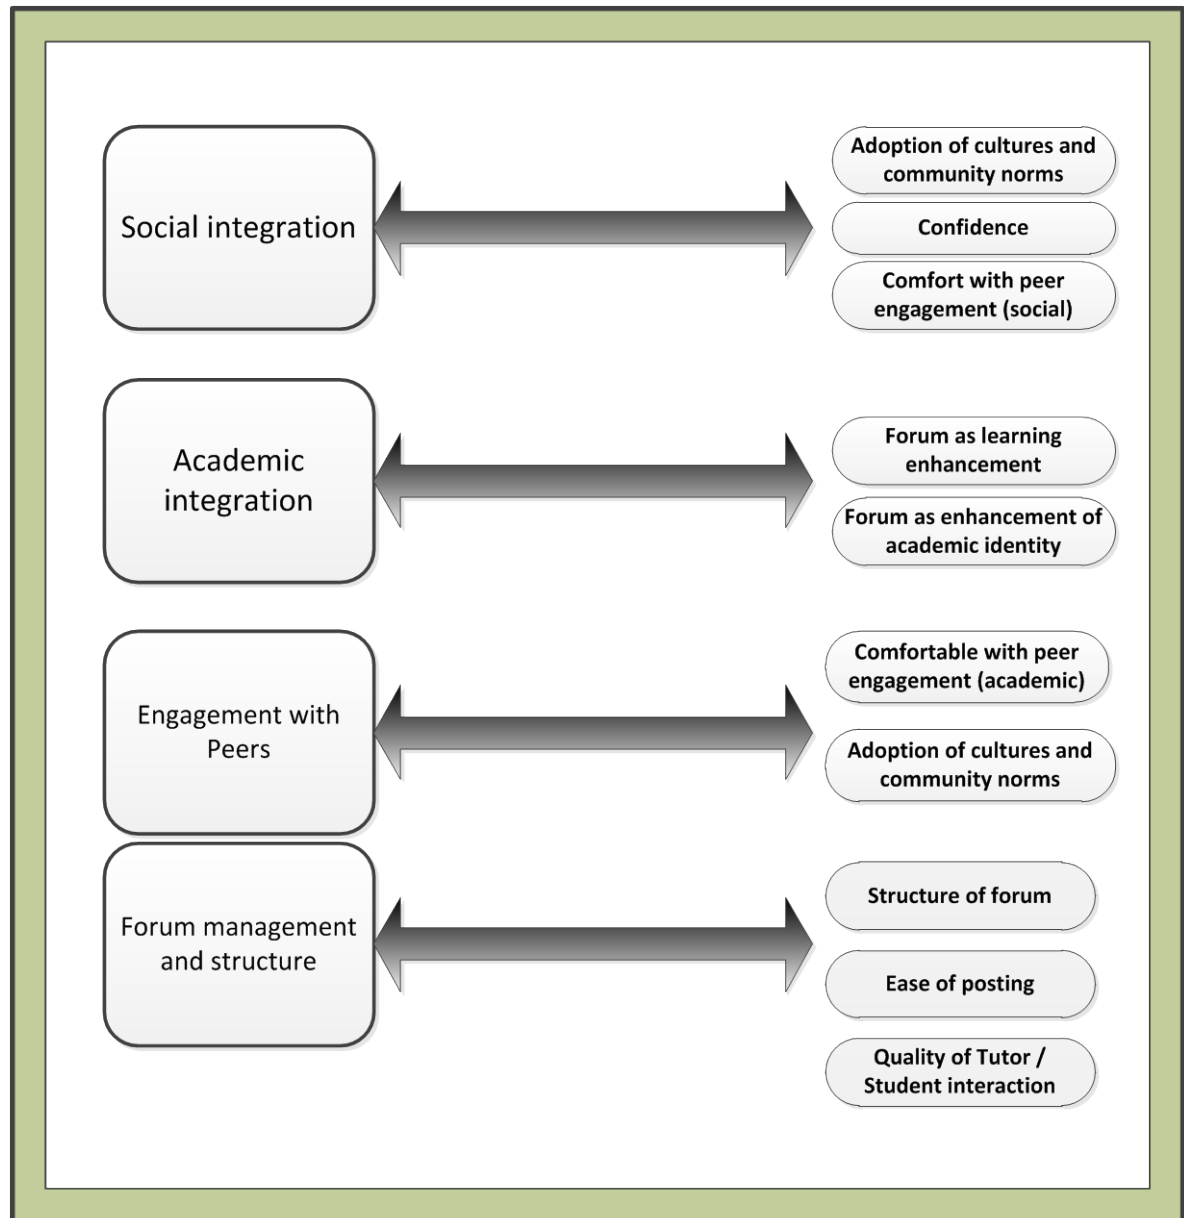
Social integration

Adoption of cultures and community norms

Confidence

Comfort with peer engagement (social)

Academic integration

Forum as learning enhancement

Forum as enhancement of academic identity

Engagement with Peers

Comfortable with peer engagement (academic)

Adoption of cultures and community norms

Forum management and structure

Structure of forum

Ease of posting

Quality of Tutor / Student interaction